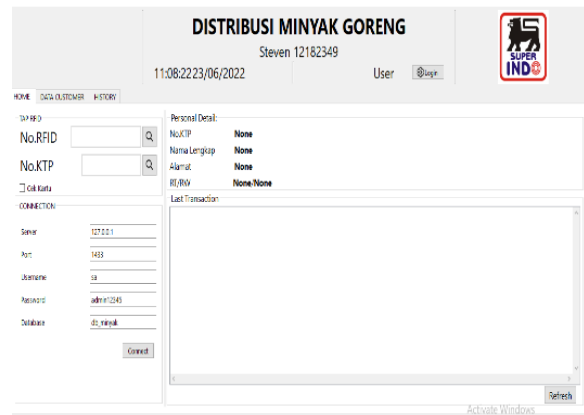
DISTRIBUSI MINYAK GORENG
Steven 12182349
11:08:22 23/06/2022
User
Login

SUPER INDO

HOME DATA CUSTOMER HISTORY

TAP RFID
No.RFID
No.KTP
Cek Kartu

CONNECTION
Server 127.0.0.1
Port 1433
Username sa
Password admin12345
Database db_minyak
Connect

Personal Detail:
No.KTP None
Nama Lengkap None
Alamat None
RT/RW None/None

Last Transaction

Refresh

Activate Windows